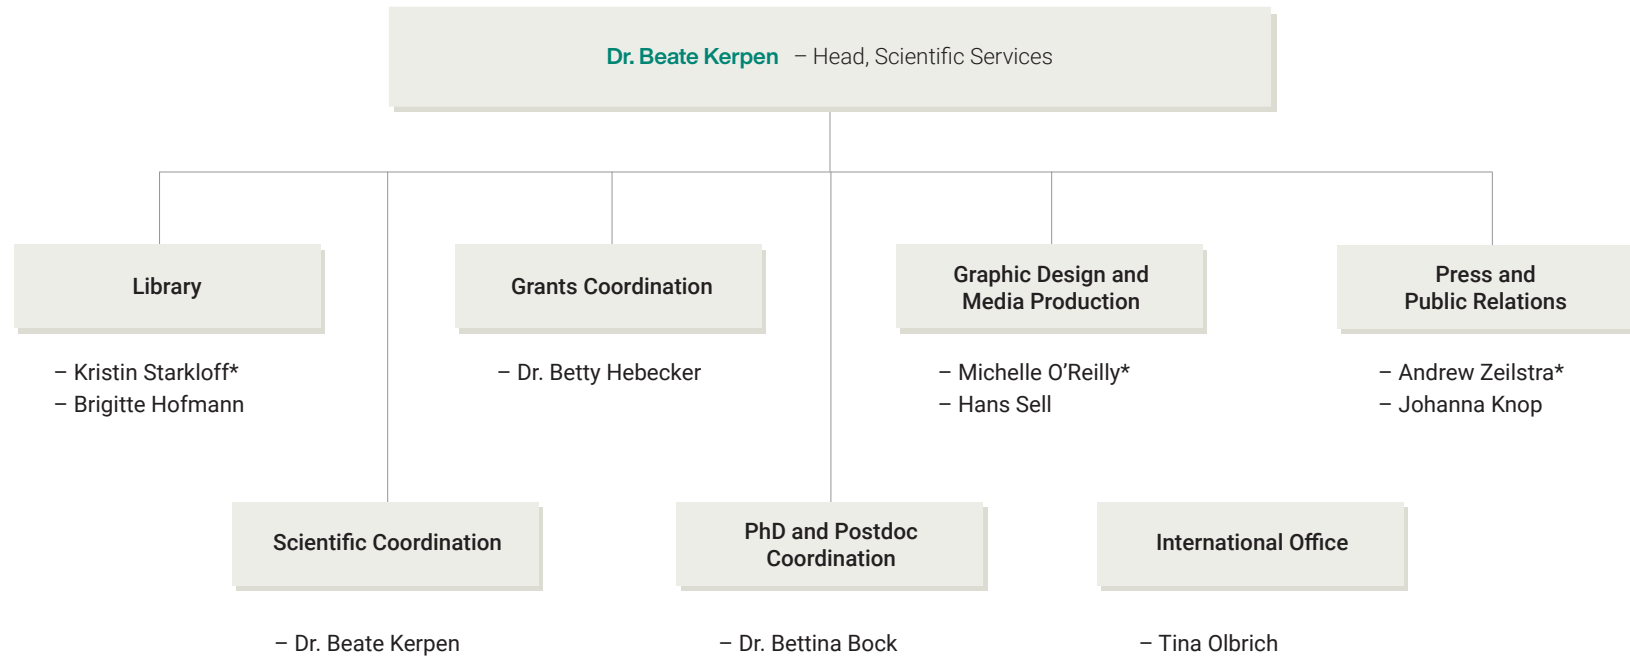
Dr. Beate Kerpen – Head, Scientific Services

Library

– Kristin Starkloff*
– Brigitte Hofmann

Grants Coordination

– Dr. Betty Hebecker

Graphic Design and Media Production

– Michelle O'Reilly*
– Hans Sell

Press and Public Relations

– Andrew Zeilstra*
– Johanna Knop

Scientific Coordination

– Dr. Beate Kerpen

PhD and Postdoc Coordination

– Dr. Bettina Bock

International Office

– Tina Olbrich